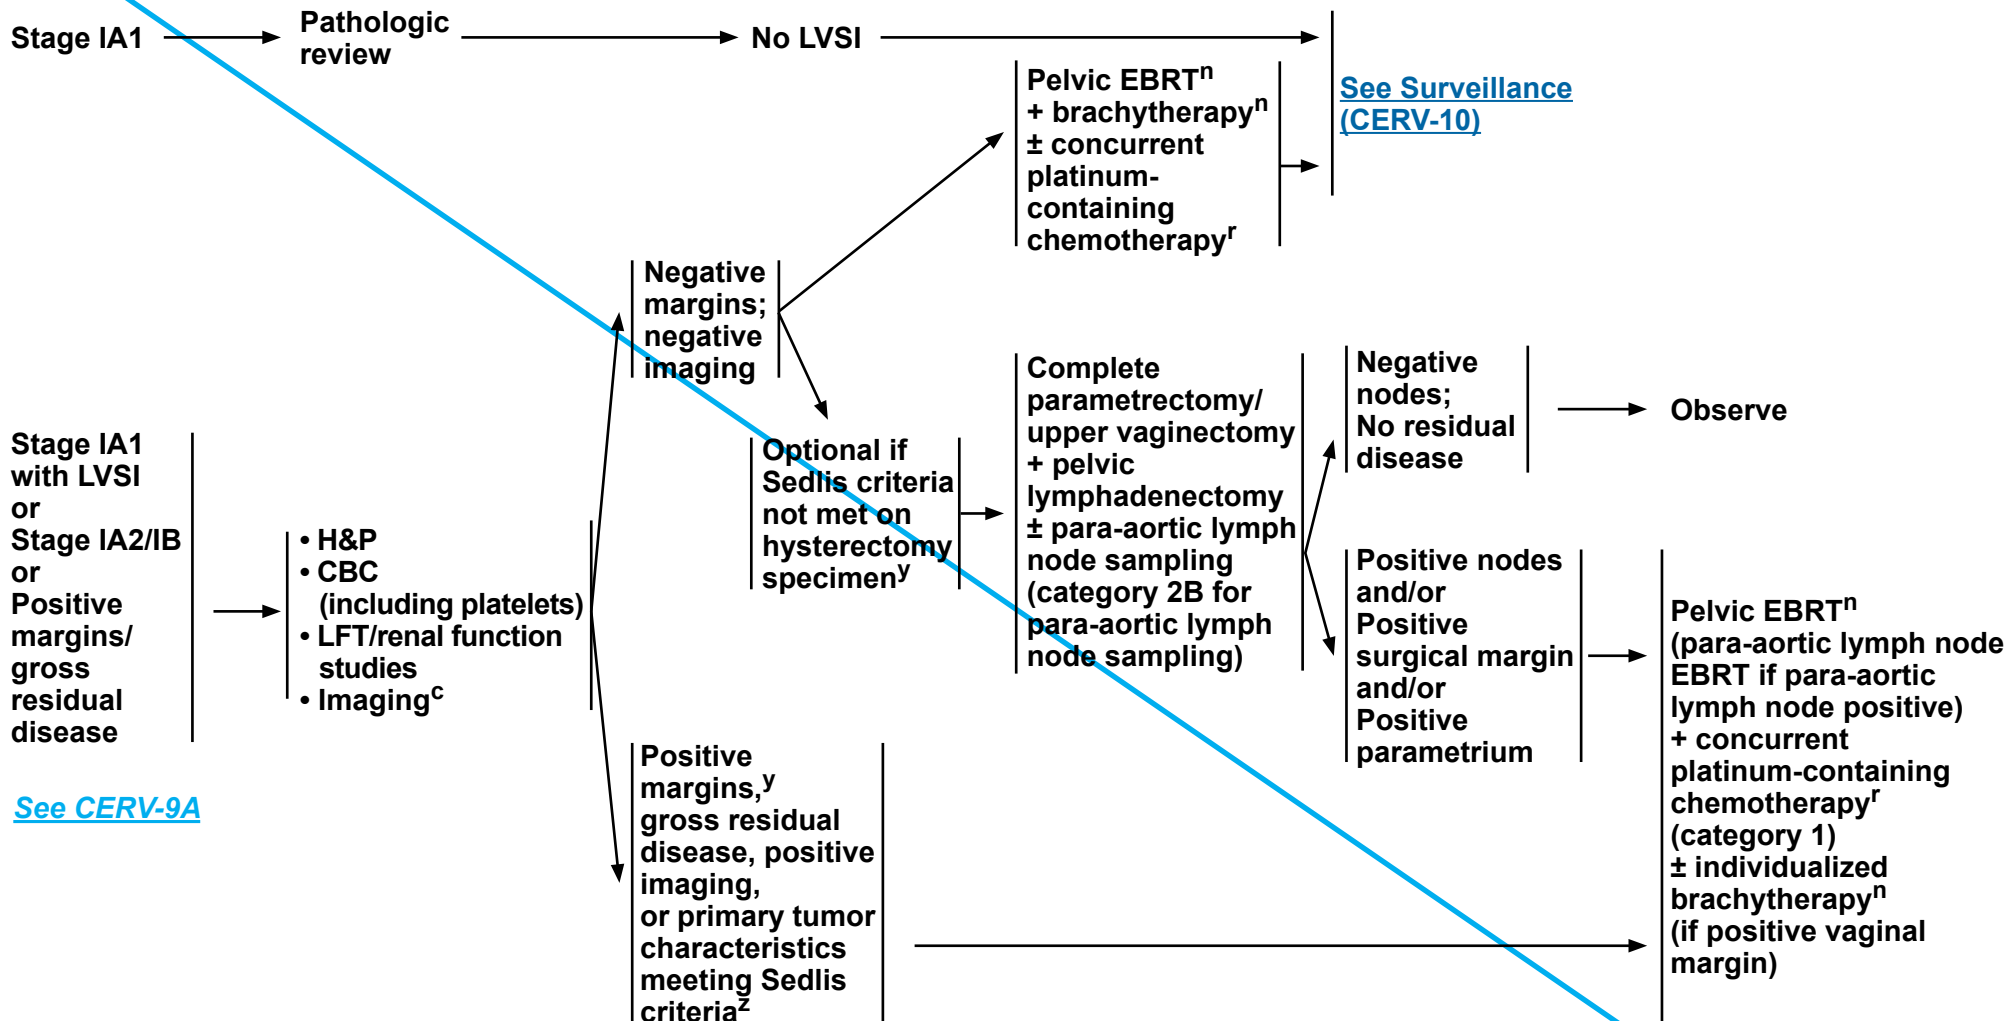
Stage IA1 → Pathologic review → No LVSI → See Surveillance (CERV-10)

Stage IA1 with LVSI or Stage IA2/IB or Positive margins/ gross residual disease

See CERV-9A

• H&P
• CBC (including platelets)
• LFT/renal function studies
• Imaging$^{c}$

Negative margins; negative imaging

Pelvic EBRT$^{n}$ + brachytherapy$^{n}$ ± concurrent platinum-containing chemotherapy$^{r}$

Optional if Sedlis criteria not met on hysterectomy specimen$^{y}$

Complete parametrectomy/ upper vaginectomy + pelvic lymphadenectomy ± para-aortic lymph node sampling (category 2B for para-aortic lymph node sampling)

Negative nodes; No residual disease → Observe

Positive nodes and/or Positive surgical margin and/or Positive parametrium

Positive margins,$^{y}$ gross residual disease, positive imaging, or primary tumor characteristics meeting Sedlis criteria$^{z}$

Pelvic EBRT$^{n}$ (para-aortic lymph node EBRT if para-aortic lymph node positive) + concurrent platinum-containing chemotherapy$^{r}$ (category 1) ± individualized brachytherapy$^{n}$ (if positive vaginal margin)